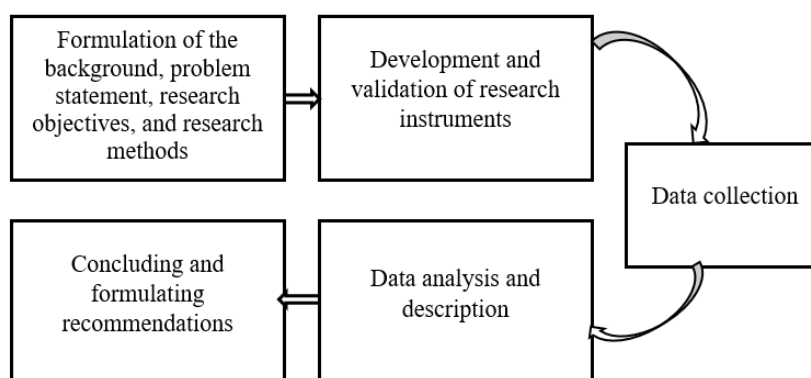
Formulation of the background, problem statement, research objectives, and research methods

Development and validation of research instruments

Data collection

Data analysis and description

Concluding and formulating recommendations